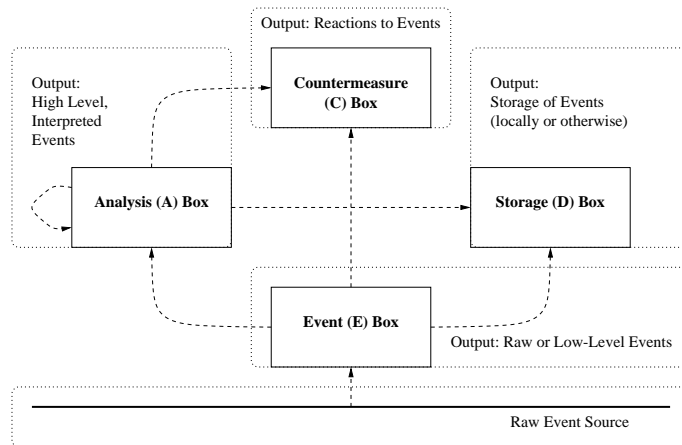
Output: Reactions to Events

Countermeasure (C) Box

Output: High Level, Interpreted Events

Output: Storage of Events (locally or otherwise)

Analysis (A) Box

Storage (D) Box

Event (E) Box

Output: Raw or Low-Level Events

Raw Event Source